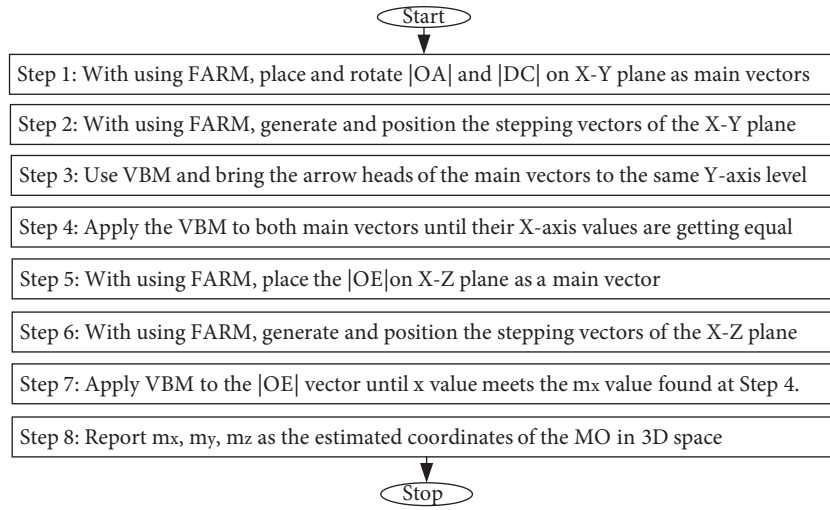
Start

Step 1: With using FARM, place and rotate |OA| and |DC| on X-Y plane as main vectors

Step 2: With using FARM, generate and position the stepping vectors of the X-Y plane

Step 3: Use VBM and bring the arrow heads of the main vectors to the same Y-axis level

Step 4: Apply the VBM to both main vectors until their X-axis values are getting equal

Step 5: With using FARM, place the |OE|on X-Z plane as a main vector

Step 6: With using FARM, generate and position the stepping vectors of the X-Z plane

Step 7: Apply VBM to the |OE| vector until x value meets the $m_x$ value found at Step 4.

Step 8: Report $m_x$, $m_y$, $m_z$ as the estimated coordinates of the MO in 3D space

Stop